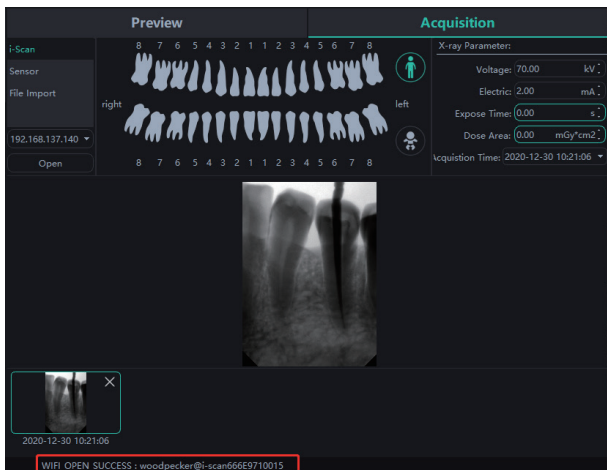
Preview

Acquisition

i-Scan

Sensor

File Import

192.168.137.140

Open

8 7 6 5 4 3 2 1 1 2 3 4 5 6 7 8

right

left

8 7 6 5 4 3 2 1 1 2 3 4 5 6 7 8

X-ray Parameter:

Voltage: 70.00 kV

Electric: 2.00 mA

Expose Time: 0.00 s

Dose Area: 0.00 mGy*cm2

Acquistion Time: 2020-12-30 10:21:06

2020-12-30 10:21:06

WIFI OPEN SUCCESS : woodpecker@i-scan666E9710015